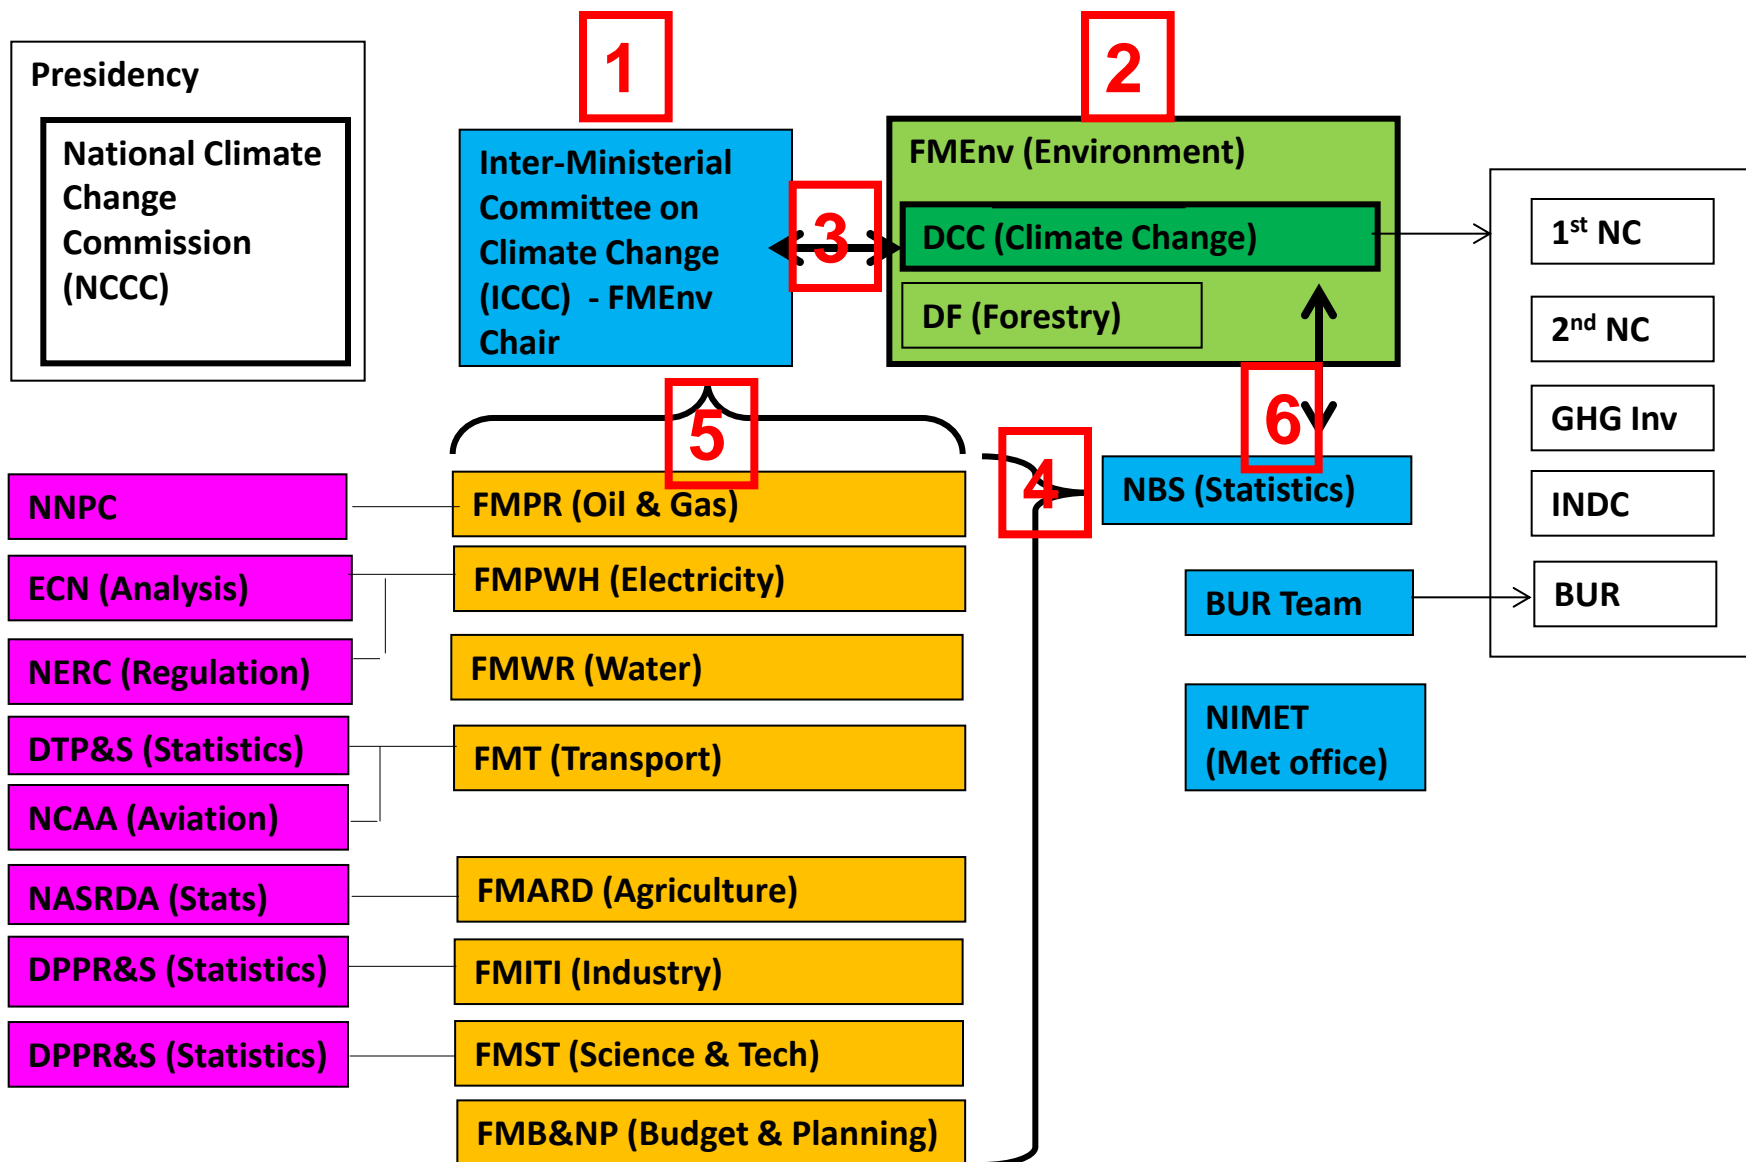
Presidency

National Climate Change Commission (NCCC)

1

Inter-Ministerial Committee on Climate Change (ICCC) - FMEnv Chair

2

FMEnv (Environment)

3

DCC (Climate Change)

DF (Forestry)

1$^{st}$ NC

2$^{nd}$ NC

GHG Inv

INDC

BUR

5

6

4

NBS (Statistics)

BUR Team

NIMET (Met office)

NNPC

FMPR (Oil & Gas)

ECN (Analysis)

FMPWH (Electricity)

NERC (Regulation)

FMWR (Water)

DTP&S (Statistics)

FMT (Transport)

NCAA (Aviation)

NASRDA (Stats)

FMARD (Agriculture)

DPPR&S (Statistics)

FMITI (Industry)

DPPR&S (Statistics)

FMST (Science & Tech)

FMB&NP (Budget & Planning)